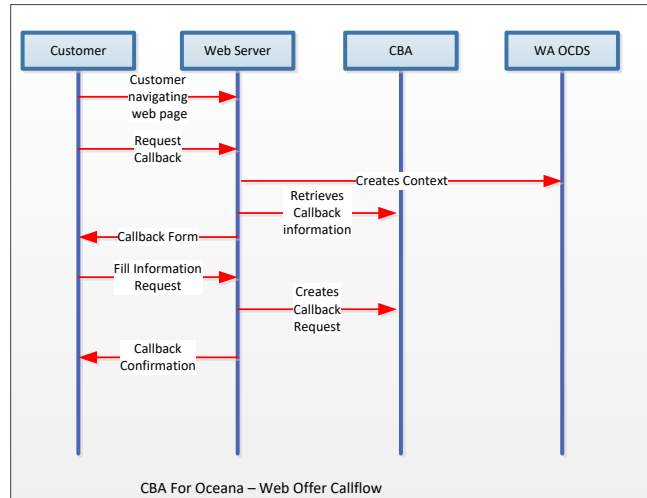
Customer
Web Server
CBA
WA OCDS

Customer navigating web page

Request Callback

Creates Context

Retrieves Callback information

Callback Form

Fill Information Request

Creates Callback Request

Callback Confirmation

CBA For Oceana – Web Offer Callflow